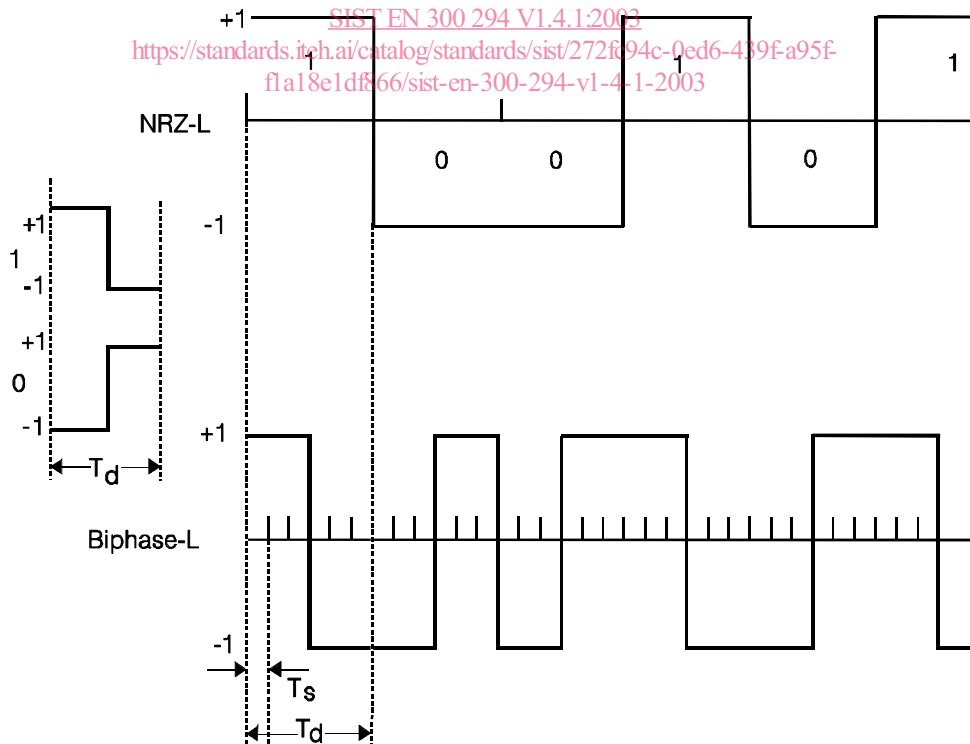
SIST EN 300 294 V1.4.1:2003
https://standards.iteh.ai/catalog/standards/sist/272fc94c-0ed6-439f-a95f-f1a18e1df866/sist-en-300-294-v1-4-1-2003

+1
1
1
1
NRZ-L
0
0
0
-1

+1
1
-1
+1
0
-1
$T_d$

+1
Biphase-L
-1
$T_s$
$T_d$